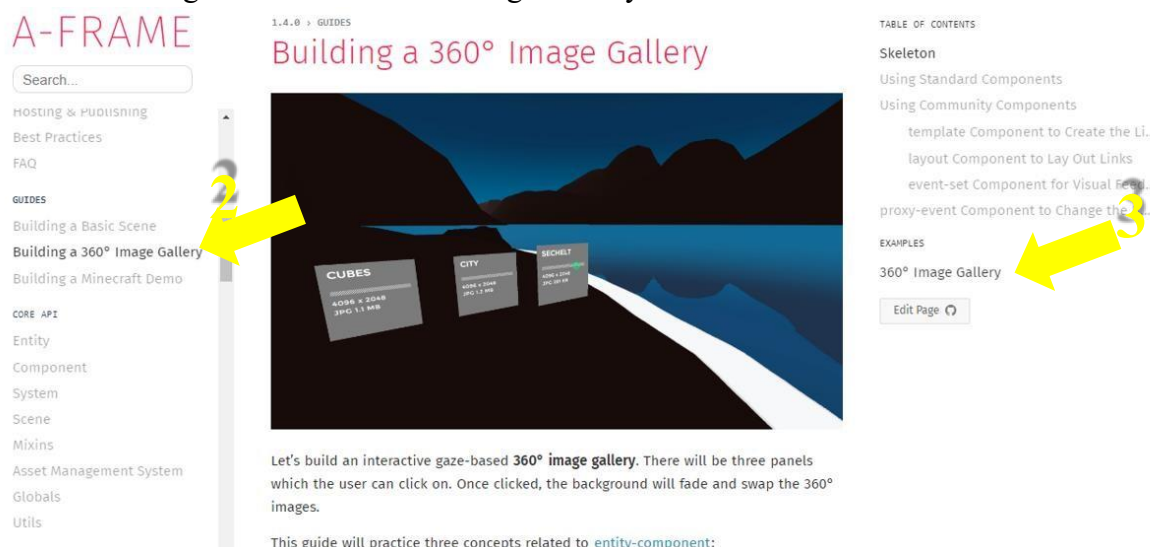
A-FRAME

Search...

Hosting & Publishing
Best Practices
FAQ

GUIDES
Building a Basic Scene
Building a 360° Image Gallery
Building a Minecraft Demo

CORE API
Entity
Component
System
Scene
Mixins
Asset Management System
Globals
Utils

2

1.4.0 › GUIDES

Building a 360° Image Gallery

CUBES
4096 x 2048
JPG 1.1 MB

CITY
4096 x 2048
JPG 1.2 MB

SECHELT
4096 x 2048
JPG 891 KB

Let's build an interactive gaze-based 360° image gallery. There will be three panels which the user can click on. Once clicked, the background will fade and swap the 360° images.

This guide will practice three concepts related to entity-component:

TABLE OF CONTENTS
Skeleton
Using Standard Components
Using Community Components
template Component to Create the Li...
layout Component to Lay Out Links
event-set Component for Visual Fe...
proxy-event Component to Change the I...

EXAMPLES
360° Image Gallery

3

Edit Page